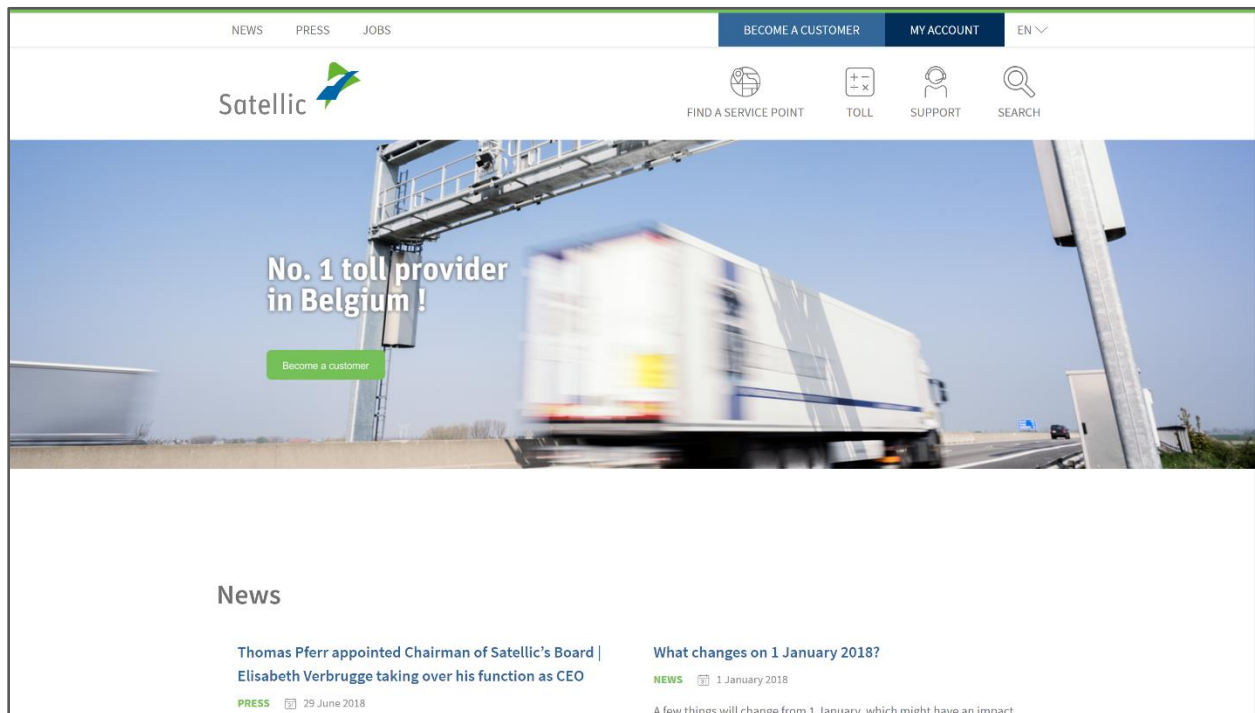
NEWS PRESS JOBS

BECOME A CUSTOMER MY ACCOUNT EN

Satellic

FIND A SERVICE POINT TOLL SUPPORT SEARCH

No. 1 toll provider in Belgium !

Become a customer

News

Thomas Pferr appointed Chairman of Satellic's Board | Elisabeth Verbrugge taking over his function as CEO

PRESS 29 June 2018

What changes on 1 January 2018?

NEWS 1 January 2018

A few things will change from 1 January, which might have an impact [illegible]